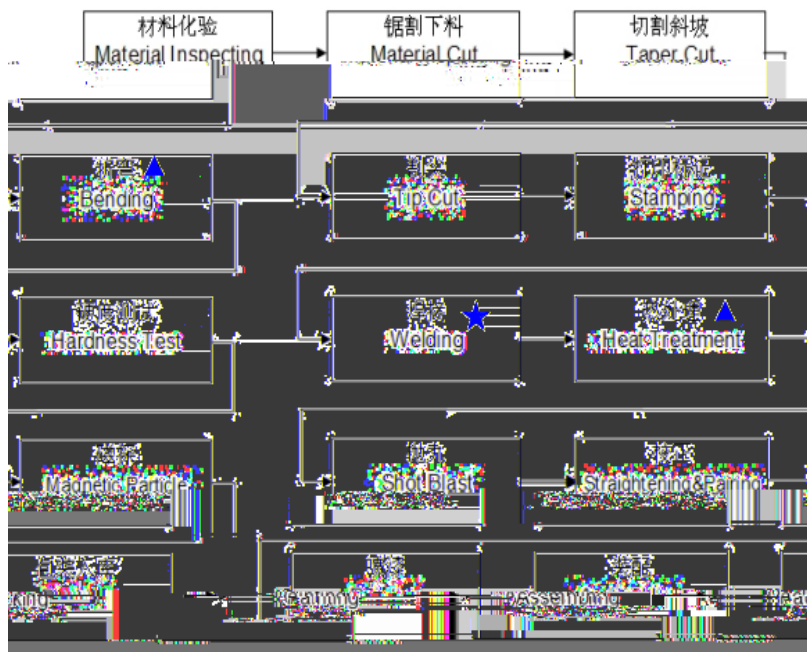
材料化验
Material Inspecting

锯割下料
Material Cut

切割斜坡
Taper Cut

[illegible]
Bending

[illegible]
Tip Cut

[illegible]
Stamping

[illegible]
Hardness Test

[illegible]
Welding

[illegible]
Heat Treatment

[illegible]
Magnetic Particle

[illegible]
Shot Blast

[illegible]
Straightening&Paring

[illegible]
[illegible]

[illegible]
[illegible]

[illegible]
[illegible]